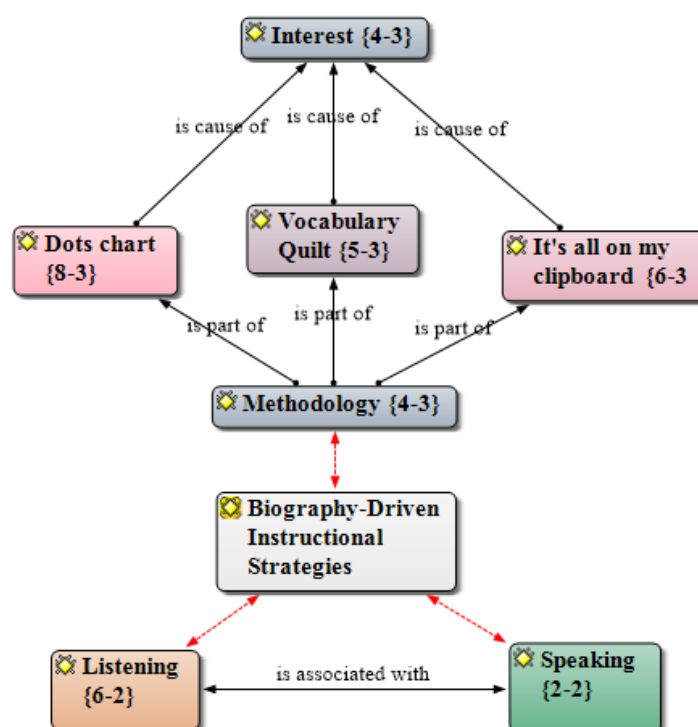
Interest {4-3}

is cause of

is cause of

is cause of

Dots chart {8-3}

Vocabulary Quilt {5-3}

It's all on my clipboard {6-3

is part of

is part of

is part of

Methodology {4-3}

Biography-Driven Instructional Strategies

Listening {6-2}

is associated with

Speaking {2-2}